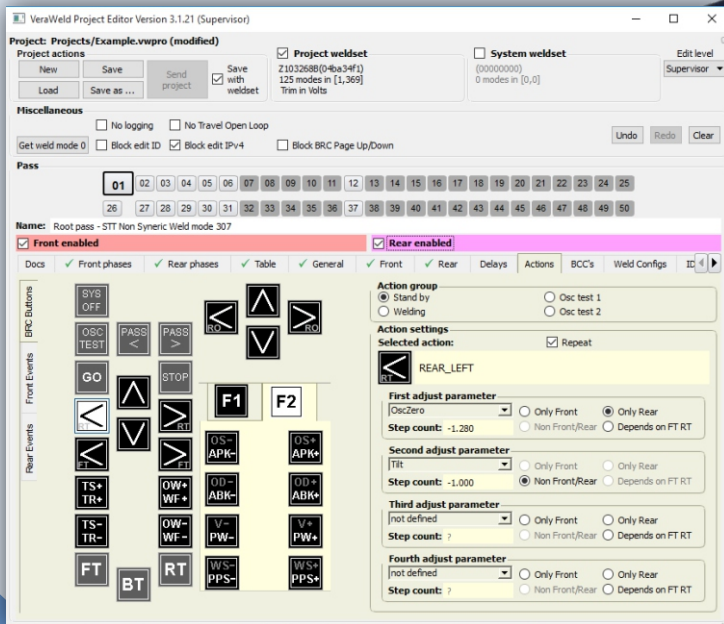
VeraWeld Project Editor Version 3.1.21 (Supervisor)

Project: Projects/Example.vwpro (modified)

Project actions
New
Save
Load
Save as ...
Send project
☑ Save with weldset

☑ Project weldset
Z103268B(04ba34f1)
125 modes in [1,369]
Trim in Volts

☐ System weldset
(00000000)
0 modes in [0,0]

Edit level
Supervisor

Miscellaneous
☐ No logging
☐ No Travel Open Loop
Get weld mode 0
☐ Block edit ID
☑ Block edit IPv4
☐ Block BRC Page Up/Down
Undo
Redo
Clear

Pass
01 02 03 04 05 06 07 08 09 10 11 12 13 14 15 16 17 18 19 20 21 22 23 24 25
26 27 28 29 30 31 32 33 34 35 36 37 38 39 40 41 42 43 44 45 46 47 48 49 50

Name: Root pass - STT Non Syneric Weld mode 307

☑ Front enabled
☑ Rear enabled

Docs | ✓ Front phases | ✓ Rear phases | ✓ Table | ✓ General | ✓ Front | ✓ Rear | Delays | Actions | BCC's | Weld Configs | ID

BRC Buttons
Front Events
Rear Events

SYS OFF
OSC TEST
PASS <
PASS >
GO
STOP
RO
RO
RT
FT
RT
F1
F2
TS+ TR+
OW+ WF+
TS- TR-
OW- WF-
FT
BT
RT
OS- APK-
OS+ APK+
OD- ABK-
OD+ ABK+
V- PW-
V+ PW+
WS- PPS-
WS+ PPS+

Action group
◉ Stand by
○ Osc test 1
○ Welding
○ Osc test 2

Action settings
Selected action:
☑ Repeat
RT
REAR_LEFT

First adjust parameter
OscZero
○ Only Front
◉ Only Rear
Step count: -1.280
○ Non Front/Rear
○ Depends on FT RT

Second adjust parameter
Tilt
○ Only Front
○ Only Rear
Step count: -1.000
◉ Non Front/Rear
○ Depends on FT RT

Third adjust parameter
not defined
○ Only Front
○ Only Rear
Step count: ?
○ Non Front/Rear
○ Depends on FT RT

Fourth adjust parameter
not defined
○ Only Front
○ Only Rear
Step count: ?
○ Non Front/Rear
○ Depends on FT RT